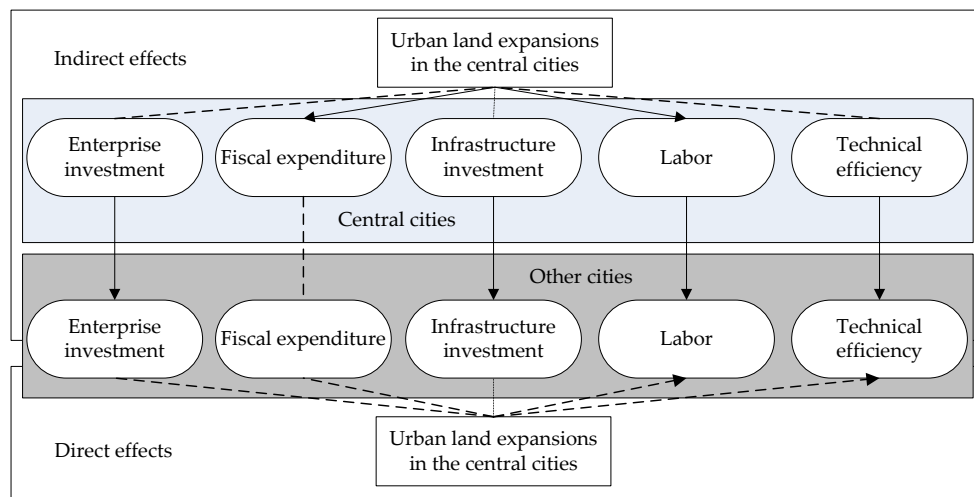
Indirect effects

Urban land expansions in the central cities

Enterprise investment

Fiscal expenditure

Infrastructure investment

Labor

Technical efficiency

Central cities

Other cities

Enterprise investment

Fiscal expenditure

Infrastructure investment

Labor

Technical efficiency

Direct effects

Urban land expansions in the central cities